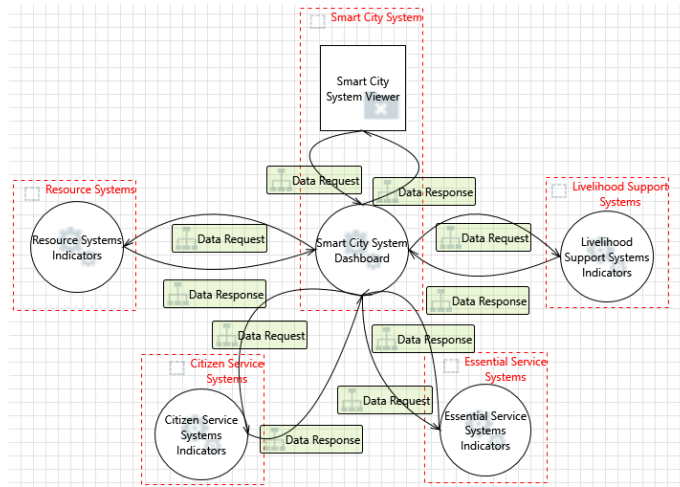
Smart City System

Smart City System Viewer

Data Request

Data Response

Resource Systems

Resource Systems Indicators

Data Request

Smart City System Dashboard

Data Request

Livelihood Support Systems

Livelihood Support Systems Indicators

Data Response

Data Response

Data Request

Data Response

Citizen Service Systems

Essential Service Systems

Data Request

Citizen Service Systems Indicators

Data Response

Essential Service Systems Indicators